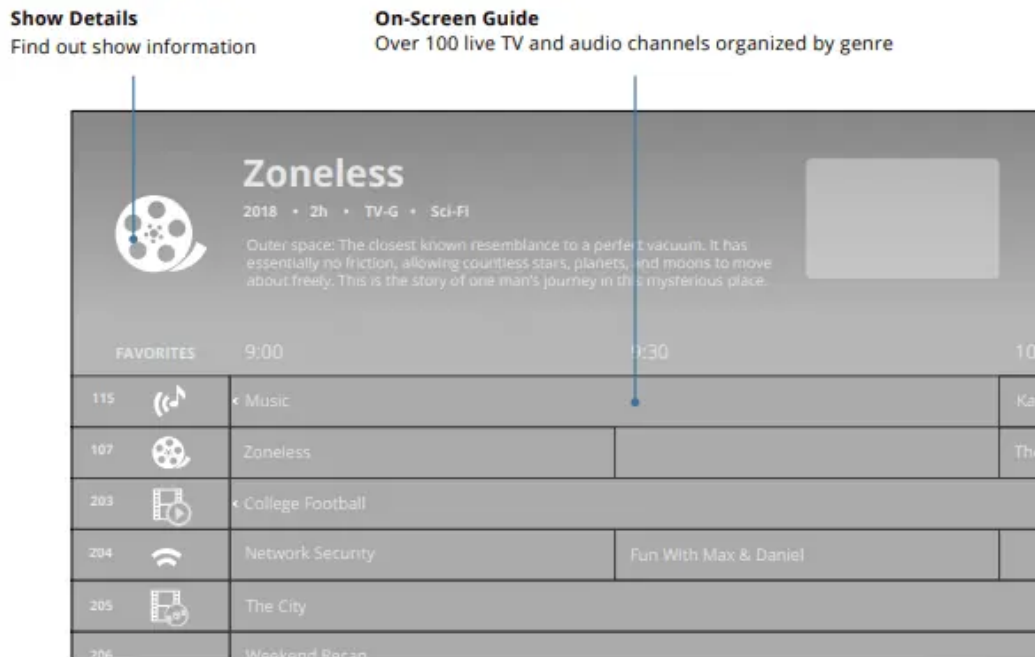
Show Details
Find out show information

On-Screen Guide
Over 100 live TV and audio channels organized by genre

Zoneless
2018 • 2h • TV-G • Sci-Fi
Outer space: The closest known resemblance to a perfect vacuum. It has essentially no friction, allowing countless stars, planets, and moons to move about freely. This is the story of one man's journey in this mysterious place.

| FAVORITES | 9:00 | 9:30 | 10 |
|---|---|---|---|
| 115 | Music | | Ka |
| 107 | Zoneless | | Th |
| 203 | College Football | | |
| 204 | Network Security | Fun With Max & Daniel | |
| 205 | The City | | |
| 206 | Weekend Recap | | |